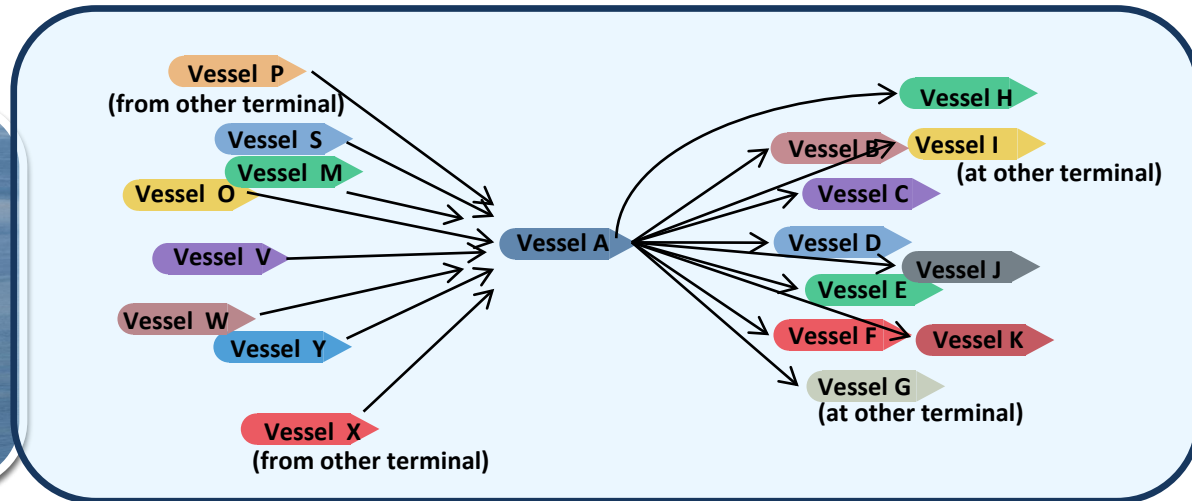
Vessel P
(from other terminal)
Vessel S
Vessel M
Vessel O
Vessel V
Vessel W
Vessel Y
Vessel X
(from other terminal)

Vessel A

Vessel H
Vessel B
Vessel I
(at other terminal)
Vessel C
Vessel D
Vessel J
Vessel E
Vessel F
Vessel K
Vessel G
(at other terminal)